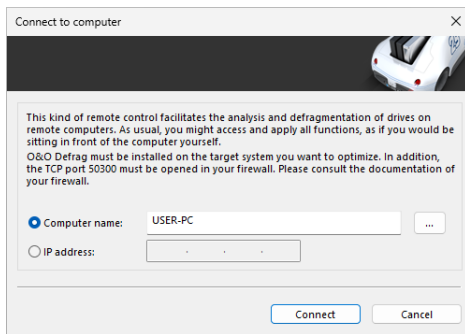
Connect to computer

This kind of remote control facilitates the analysis and defragmentation of drives on remote computers. As usual, you might access and apply all functions, as if you would be sitting in front of the computer yourself.
O&O Defrag must be installed on the target system you want to optimize. In addition, the TCP port 50300 must be opened in your firewall. Please consult the documentation of your firewall.

Computer name: USER-PC ...

IP address: . . .

Connect Cancel